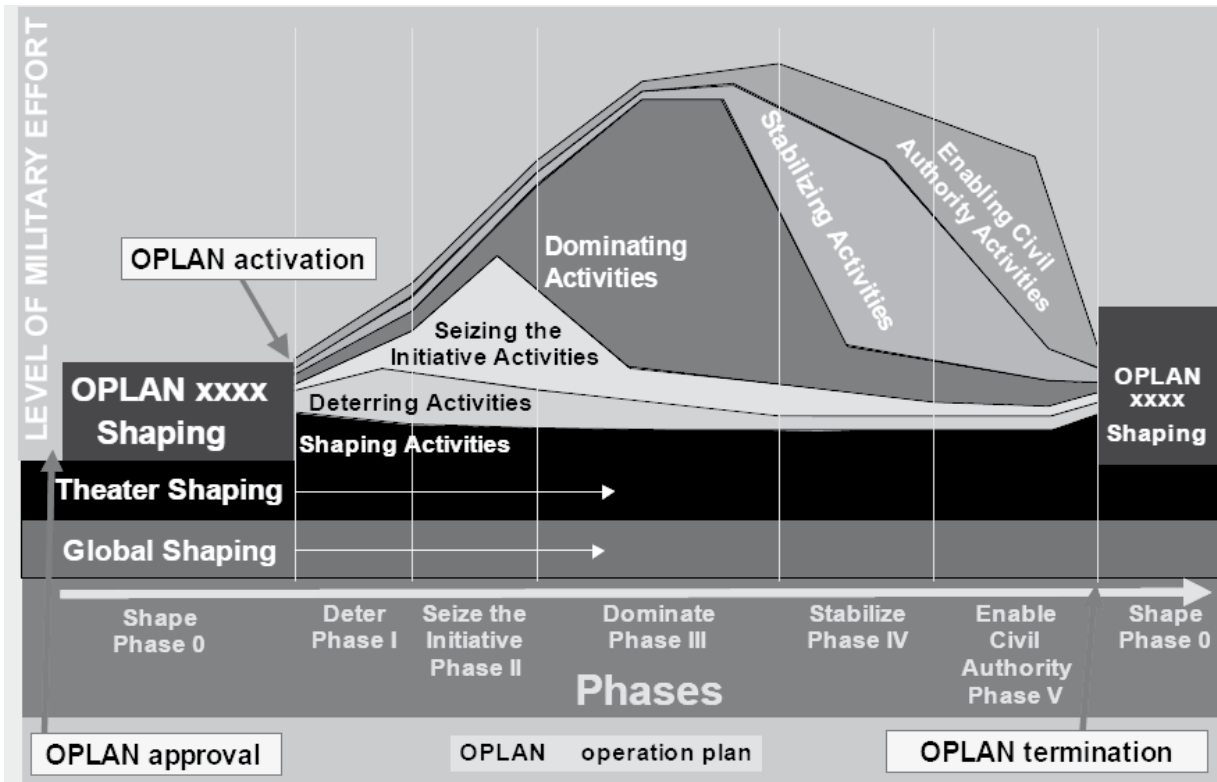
LEVEL OF MILITARY EFFORT

OPLAN activation

OPLAN xxxx Shaping

Dominating Activities

Stabilizing Activities

Enabling Civil Authority Activities

Seizing the Initiative Activities

Deterring Activities

Shaping Activities

OPLAN xxxx Shaping

Theater Shaping

Global Shaping

Shape Phase 0

Deter Phase I

Seize the Initiative Phase II

Dominate Phase III

Stabilize Phase IV

Enable Civil Authority Phase V

Shape Phase 0

Phases

OPLAN approval

OPLAN operation plan

OPLAN termination